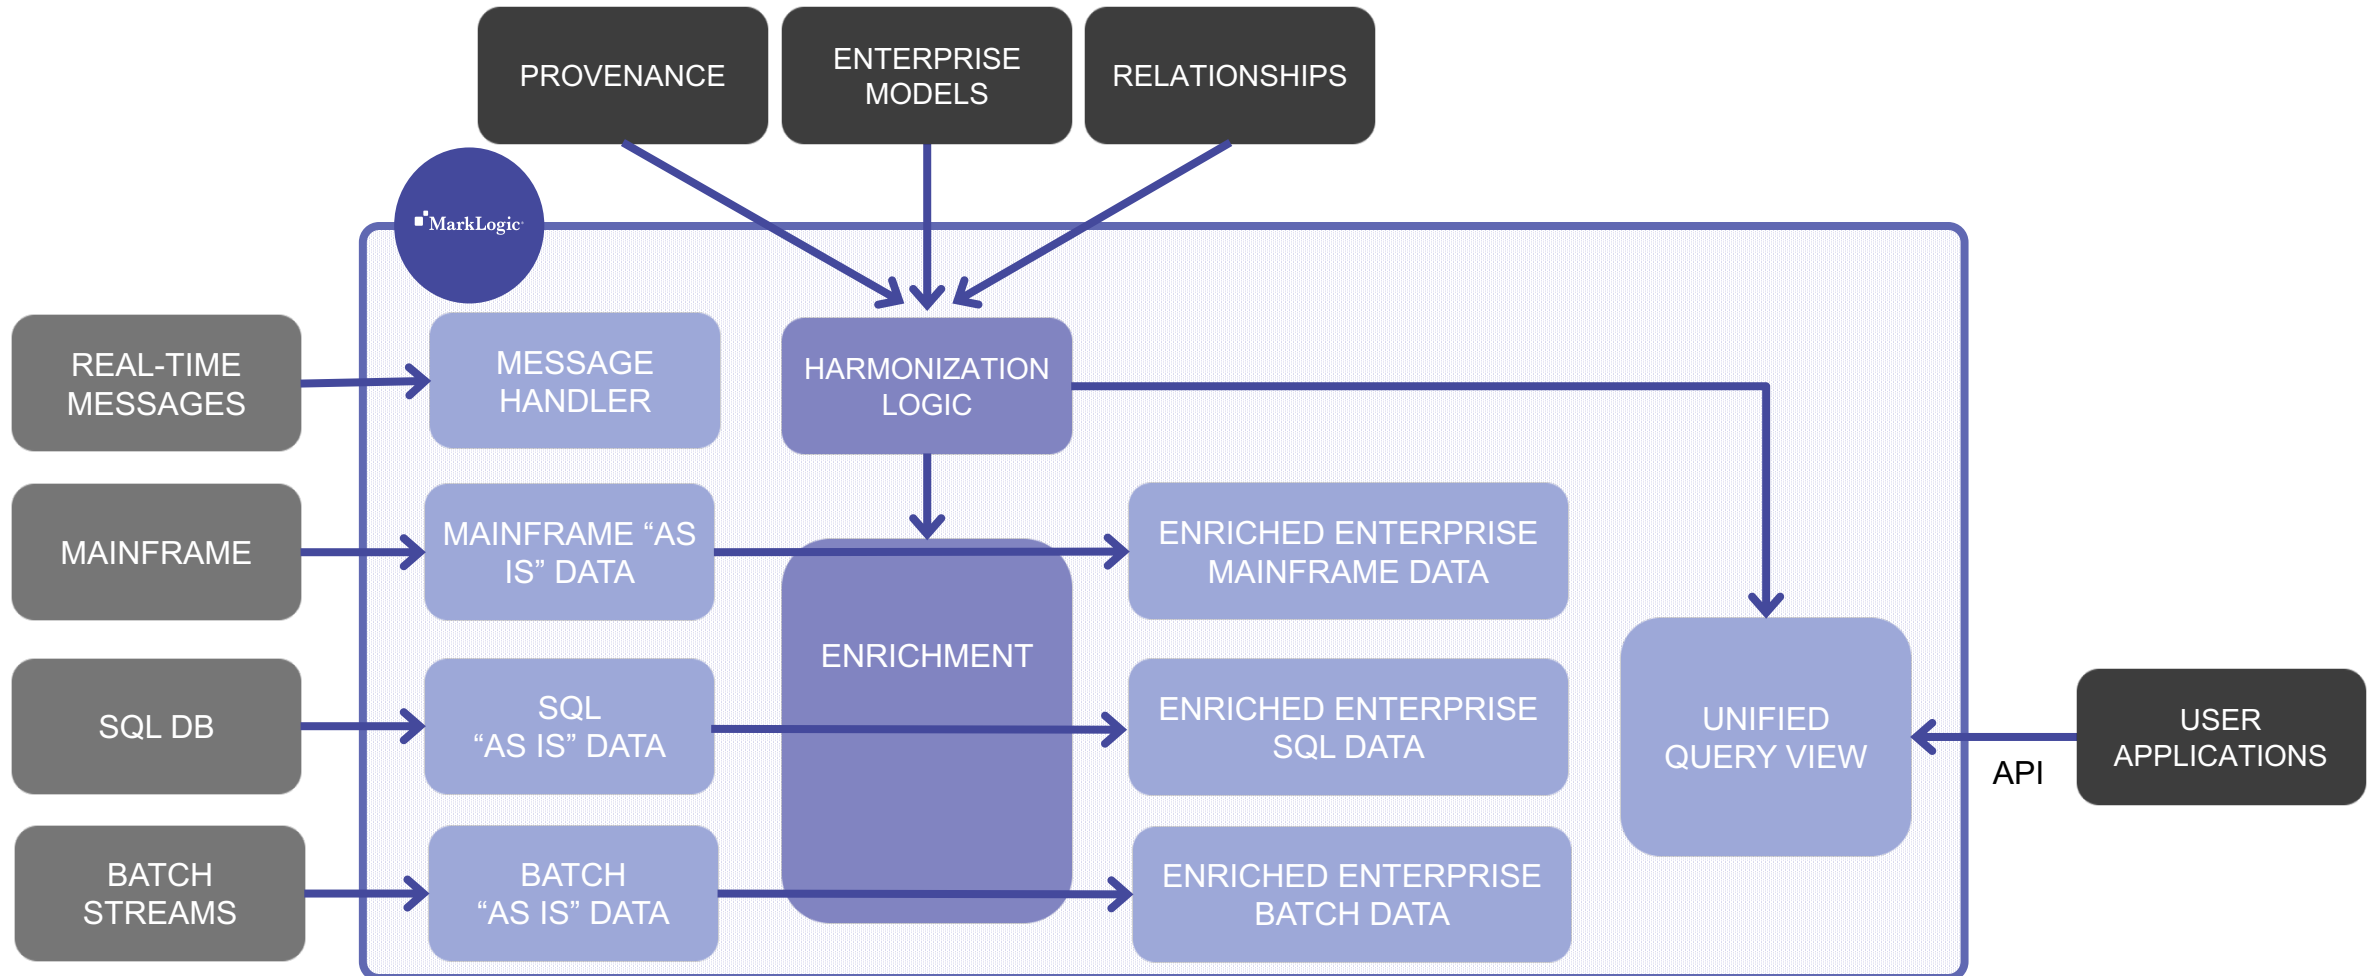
PROVENANCE

ENTERPRISE MODELS

RELATIONSHIPS

MarkLogic

REAL-TIME MESSAGES

MESSAGE HANDLER

HARMONIZATION LOGIC

MAINFRAME

MAINFRAME “AS IS” DATA

ENRICHED ENTERPRISE MAINFRAME DATA

ENRICHMENT

SQL DB

SQL “AS IS” DATA

ENRICHED ENTERPRISE SQL DATA

UNIFIED QUERY VIEW

API

USER APPLICATIONS

BATCH STREAMS

BATCH “AS IS” DATA

ENRICHED ENTERPRISE BATCH DATA